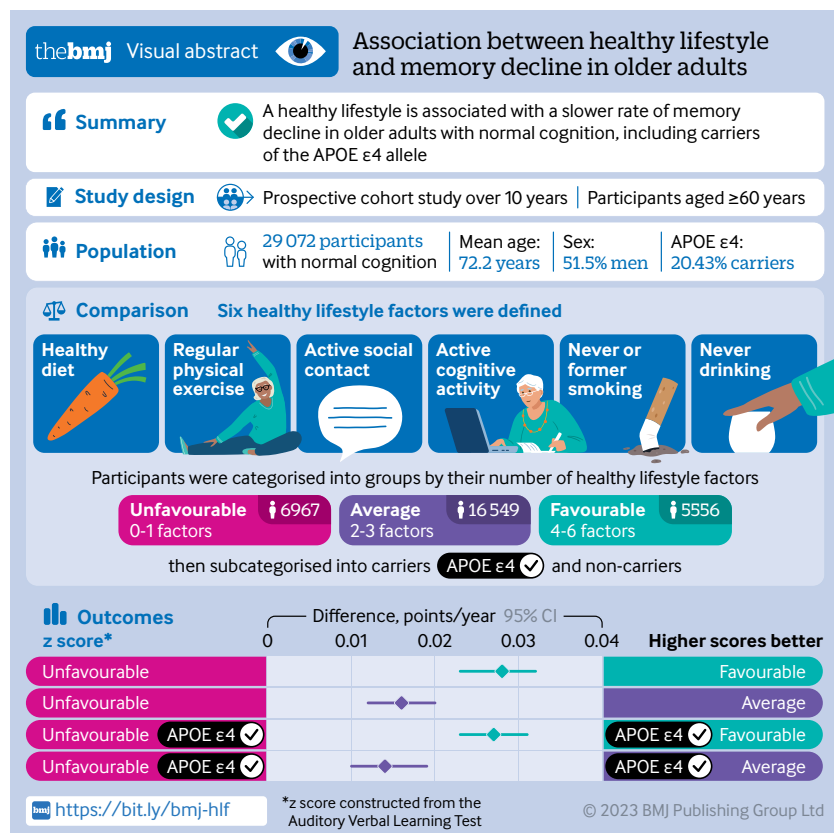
thebmj Visual abstract

Association between healthy lifestyle and memory decline in older adults

Summary

A healthy lifestyle is associated with a slower rate of memory decline in older adults with normal cognition, including carriers of the APOE ε4 allele

Study design

Prospective cohort study over 10 years | Participants aged ≥60 years

Population

29 072 participants with normal cognition

Mean age: 72.2 years

Sex: 51.5% men

APOE ε4: 20.43% carriers

Comparison

Six healthy lifestyle factors were defined

Healthy diet

Regular physical exercise

Active social contact

Active cognitive activity

Never or former smoking

Never drinking

Participants were categorised into groups by their number of healthy lifestyle factors

Unfavourable 0-1 factors 6967

Average 2-3 factors 16 549

Favourable 4-6 factors 5556

then subcategorised into carriers APOE ε4 and non-carriers

Outcomes

z score*

Difference, points/year 95% CI

0 0.01 0.02 0.03 0.04

Higher scores better

Unfavourable Favourable

Unfavourable Average

Unfavourable APOE ε4 APOE ε4 Favourable

Unfavourable APOE ε4 APOE ε4 Average

bmj https://bit.ly/bmj-hlf

*z score constructed from the Auditory Verbal Learning Test

© 2023 BMJ Publishing Group Ltd